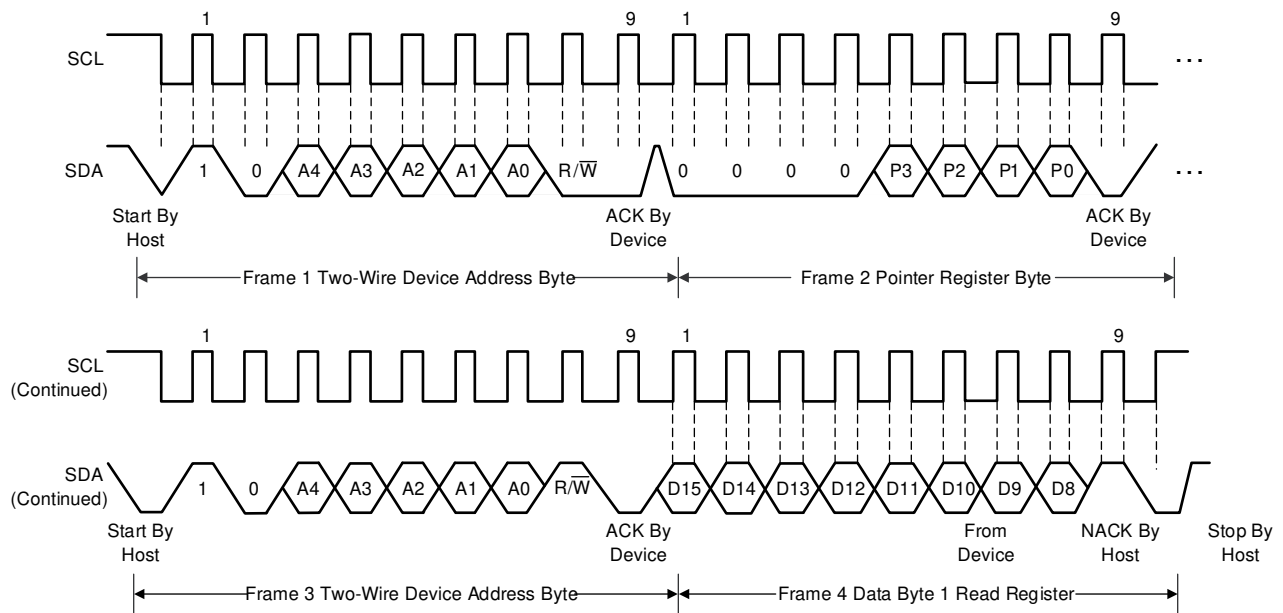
1 9 1 9

SCL

...

SDA 1 0 A4 A3 A2 A1 A0 R/$\overline{W}$ 0 0 0 0 P3 P2 P1 P0

...

Start By Host

ACK By Device

ACK By Device

Frame 1 Two-Wire Device Address Byte

Frame 2 Pointer Register Byte

1 9 1 9

SCL (Continued)

SDA (Continued) 1 0 A4 A3 A2 A1 A0 R/$\overline{W}$ D15 D14 D13 D12 D11 D10 D9 D8

Start By Host

ACK By Device

From Device

NACK By Host

Stop By Host

Frame 3 Two-Wire Device Address Byte

Frame 4 Data Byte 1 Read Register